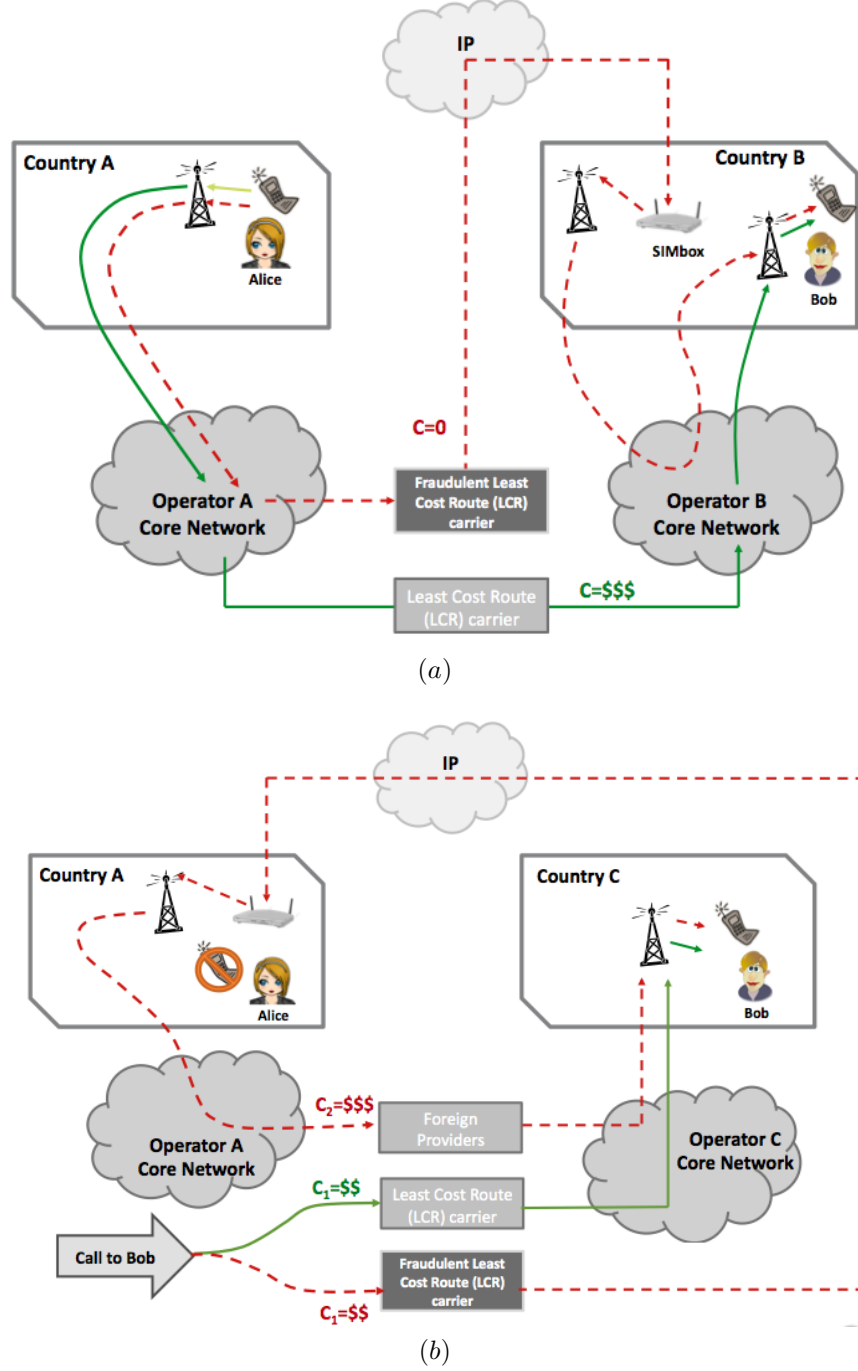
IP

Country A

Alice

Country B

SIMbox

Bob

C=0

Operator A Core Network

Fraudulent Least Cost Route (LCR) carrier

Operator B Core Network

Least Cost Route (LCR) carrier

C=$$$

$(a)$

IP

Country A

Alice

Country C

Bob

Operator A Core Network

$C_2$=$$$

Foreign Providers

Operator C Core Network

$C_1$=$$

Least Cost Route (LCR) carrier

Call to Bob

Fraudulent Least Cost Route (LCR) carrier

$C_1$=$$

$(b)$